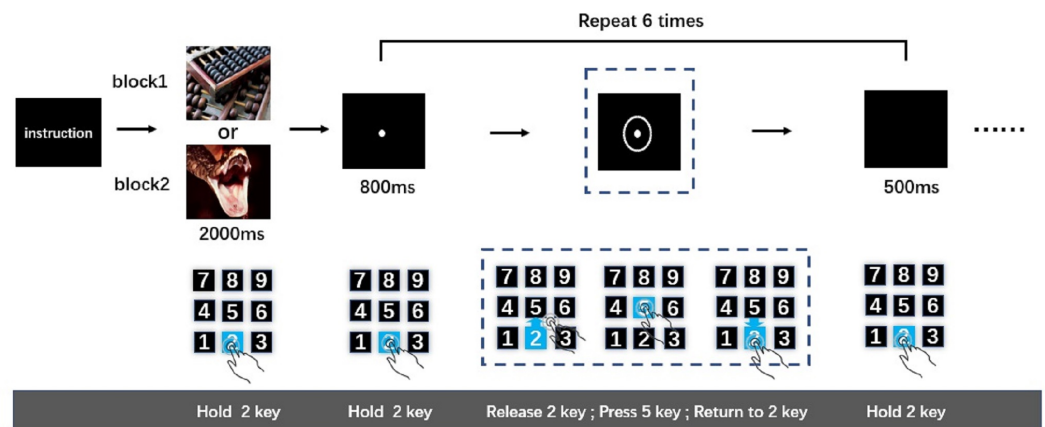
Repeat 6 times

instruction

block1

or

block2

2000ms

800ms

500ms

......

| 7 | 8 | 9 |
|---|---|---|
| 4 | 5 | 6 |
| 1 | 2 | 3 |

| 7 | 8 | 9 |
|---|---|---|
| 4 | 5 | 6 |
| 1 | 2 | 3 |

| 7 | 8 | 9 |
|---|---|---|
| 4 | 5 | 6 |
| 1 | 2 | 3 |

| 7 | 8 | 9 |
|---|---|---|
| 4 | 5 | 6 |
| 1 | 2 | 3 |

| 7 | 8 | 9 |
|---|---|---|
| 4 | 5 | 6 |
| 1 | 2 | 3 |

| 7 | 8 | 9 |
|---|---|---|
| 4 | 5 | 6 |
| 1 | 2 | 3 |

Hold 2 key    Hold 2 key    Release 2 key ; Press 5 key ; Return to 2 key    Hold 2 key